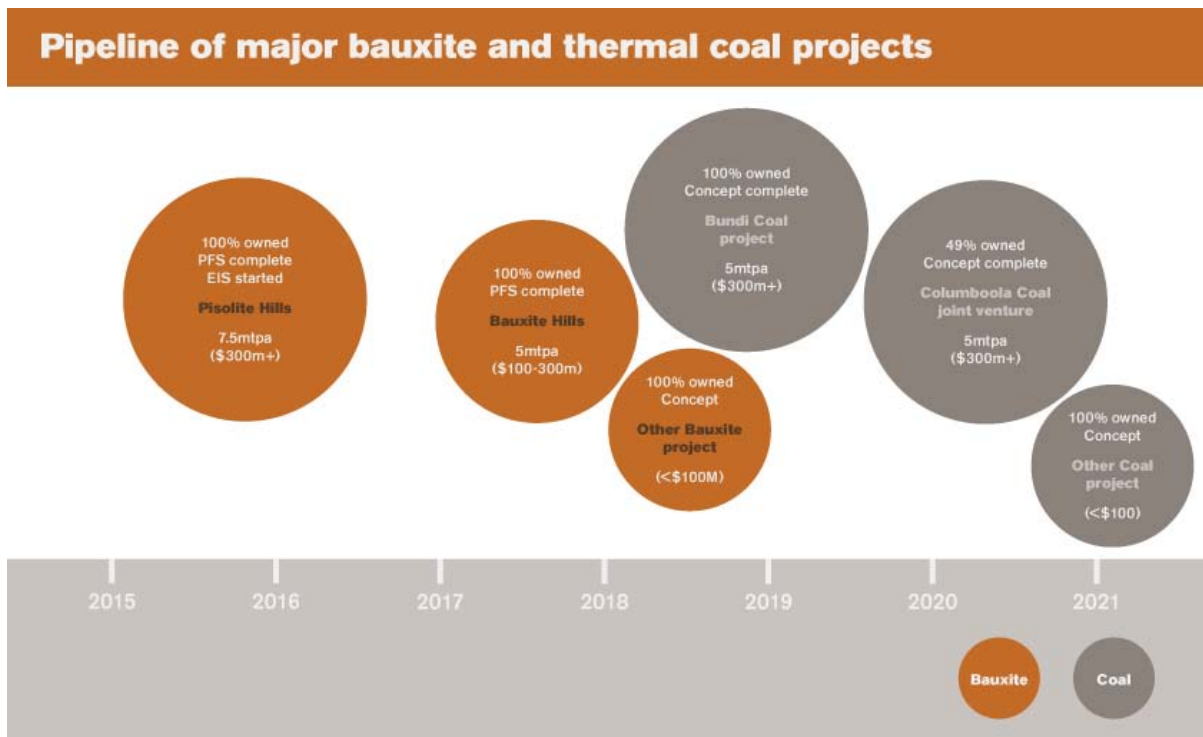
Pipeline of major bauxite and thermal coal projects

100% owned
PFS complete
EIS started

Pisolite Hills

7.5mtpa
($300m+)

100% owned
PFS complete

Bauxite Hills

5mtpa
($100-300m)

100% owned
Concept complete

Bundi Coal project

5mtpa
($300m+)

100% owned
Concept

Other Bauxite project

(<$100M)

49% owned
Concept complete

Columboola Coal joint venture

5mtpa
($300m+)

100% owned
Concept

Other Coal project

(<$100)

2015 2016 2017 2018 2019 2020 2021

Bauxite
Coal